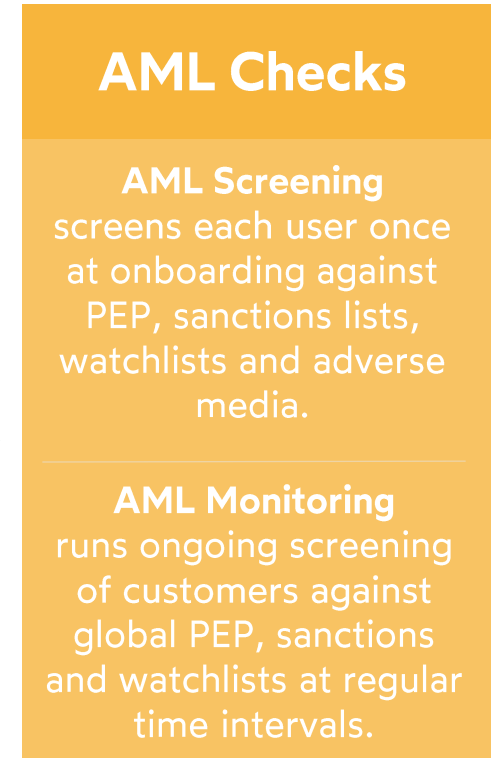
AML Checks

AML Screening
screens each user once at onboarding against PEP, sanctions lists, watchlists and adverse media.

AML Monitoring
runs ongoing screening of customers against global PEP, sanctions and watchlists at regular time intervals.